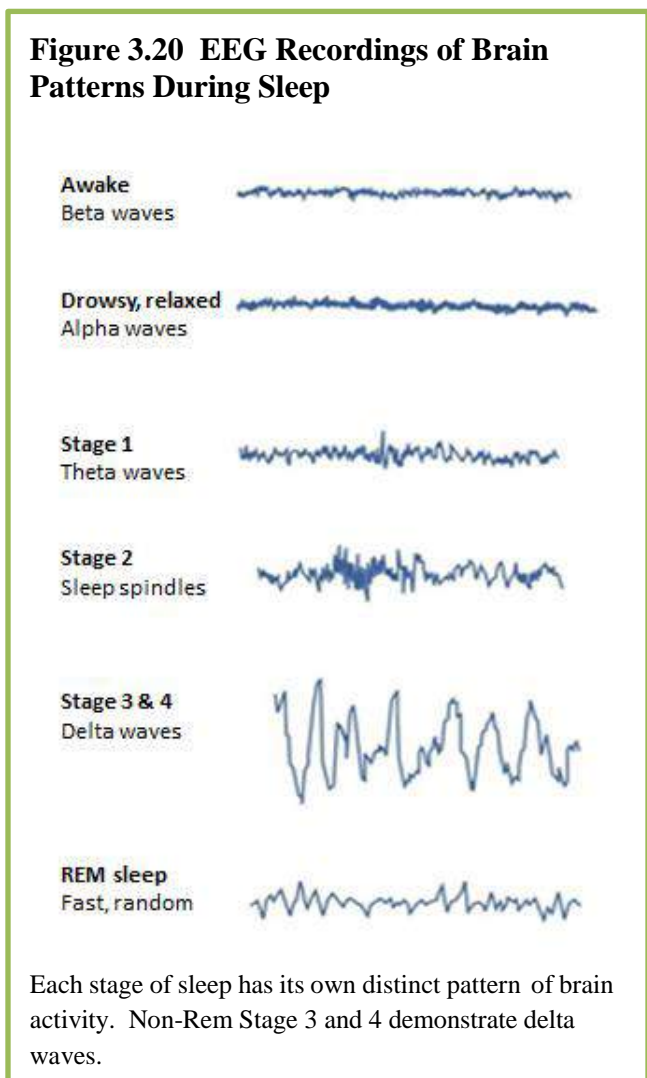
Figure 3.20 EEG Recordings of Brain Patterns During Sleep

Awake
Beta waves

Drowsy, relaxed
Alpha waves

Stage 1
Theta waves

Stage 2
Sleep spindles

Stage 3 & 4
Delta waves

REM sleep
Fast, random

Each stage of sleep has its own distinct pattern of brain activity. Non-Rem Stage 3 and 4 demonstrate delta waves.